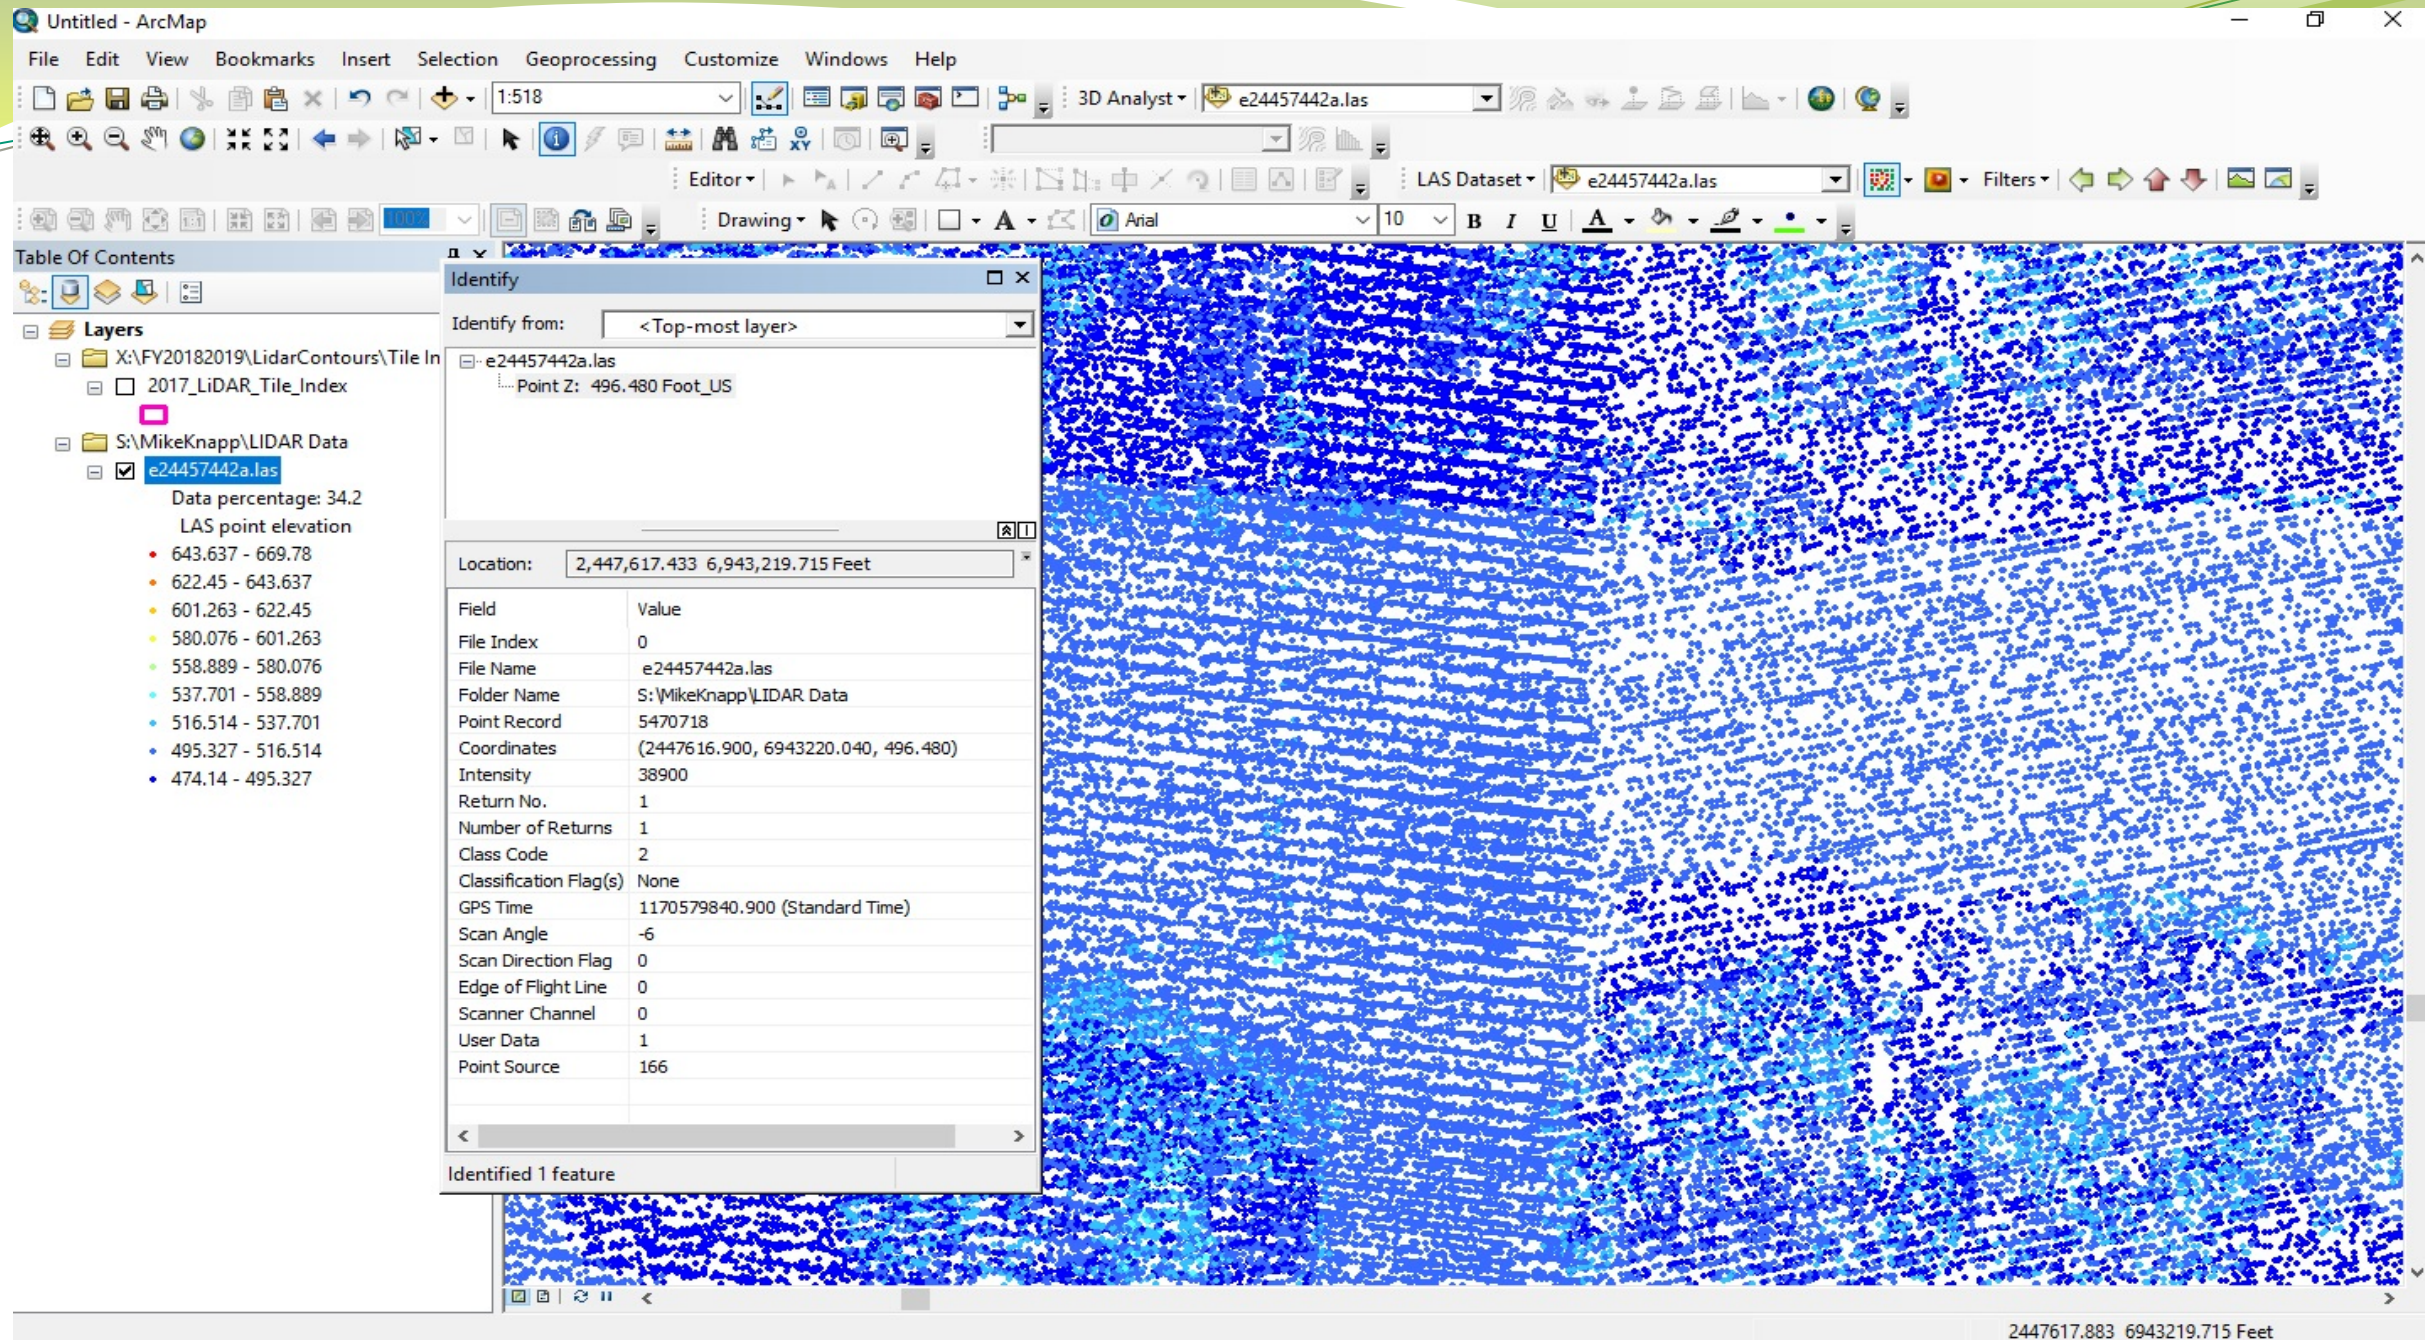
Untitled - ArcMap

File Edit View Bookmarks Insert Selection Geoprocessing Customize Windows Help

1:518

3D Analyst ▾ e24457442a.las

Editor ▾

LAS Dataset ▾ e24457442a.las

Filters ▾

Drawing ▾

Arial

10

B I U

A

Table Of Contents

Layers

X:\FY20182019\LidarContours\Tile In

2017_LiDAR_Tile_Index

S:\MikeKnapp\LIDAR Data

e24457442a.las

Data percentage: 34.2

LAS point elevation

643.637 - 669.78

622.45 - 643.637

601.263 - 622.45

580.076 - 601.263

558.889 - 580.076

537.701 - 558.889

516.514 - 537.701

495.327 - 516.514

474.14 - 495.327

Identify

Identify from: <Top-most layer>

e24457442a.las

Point Z: 496.480 Foot_US

Location: 2,447,617.433 6,943,219.715 Feet

| Field | Value |
|---|---|
| File Index | 0 |
| File Name | e24457442a.las |
| Folder Name | S:\MikeKnapp\LIDAR Data |
| Point Record | 5470718 |
| Coordinates | (2447616.900, 6943220.040, 496.480) |
| Intensity | 38900 |
| Return No. | 1 |
| Number of Returns | 1 |
| Class Code | 2 |
| Classification Flag(s) | None |
| GPS Time | 1170579840.900 (Standard Time) |
| Scan Angle | -6 |
| Scan Direction Flag | 0 |
| Edge of Flight Line | 0 |
| Scanner Channel | 0 |
| User Data | 1 |
| Point Source | 166 |

Identified 1 feature

2447617.883 6943219.715 Feet